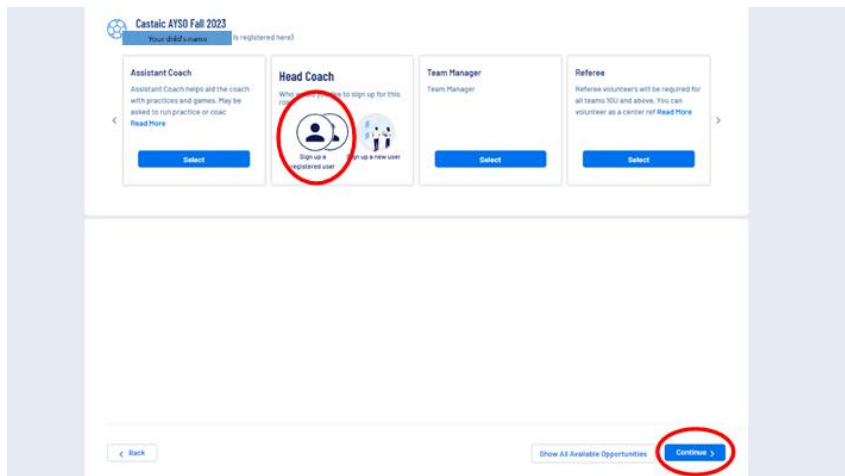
Castaic AYSO Fall 2023

Your child's name is registered here!

Assistant Coach

Assistant Coach helps aid the coach with practices and games. May be asked to run practice or coac Read More

Select

Head Coach

Who would you like to sign up for this role?

Sign up a registered user

Sign up a new user

Team Manager

Team Manager

Select

Referee

Referee volunteers will be required for all teams 10U and above. You can volunteer as a center ref Read More

Select

Back

Show All Available Opportunities

Continue